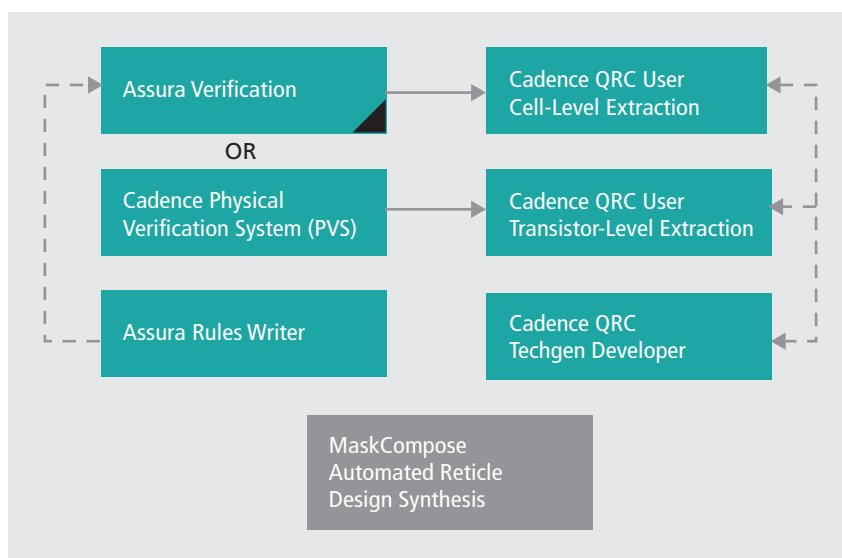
Assura Verification

Cadence QRC User
Cell-Level Extraction

OR

Cadence Physical
Verification System (PVS)

Cadence QRC User
Transistor-Level Extraction

Assura Rules Writer

Cadence QRC
Techgen Developer

MaskCompose
Automated Reticle
Design Synthesis